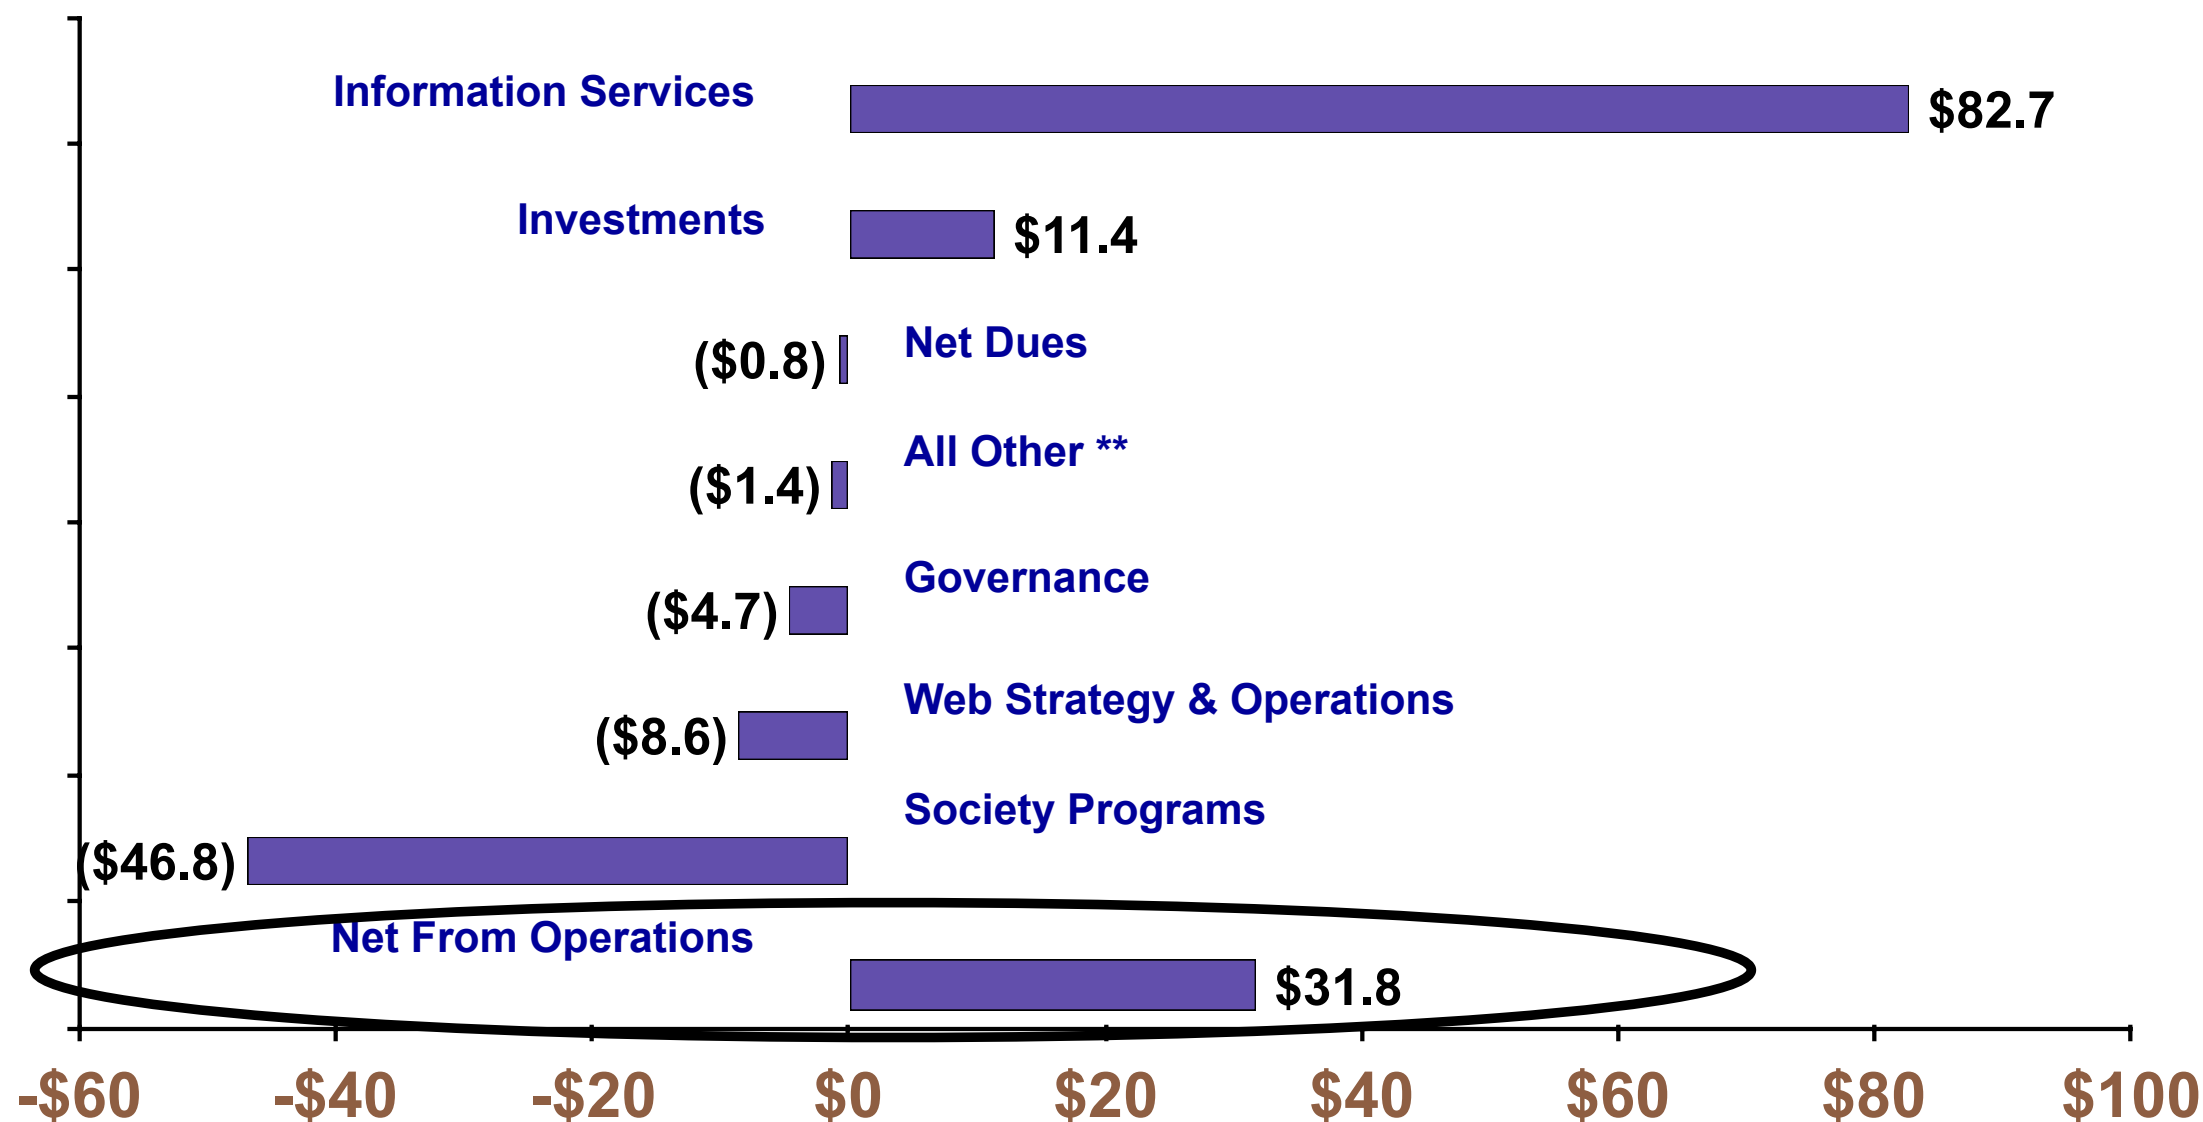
Information Services $82.7

Investments $11.4

($0.8) Net Dues

All Other **
($1.4)

Governance
($4.7)

Web Strategy & Operations
($8.6)

Society Programs
($46.8)

Net From Operations
$31.8

-$60 -$40 -$20 $0 $20 $40 $60 $80 $100